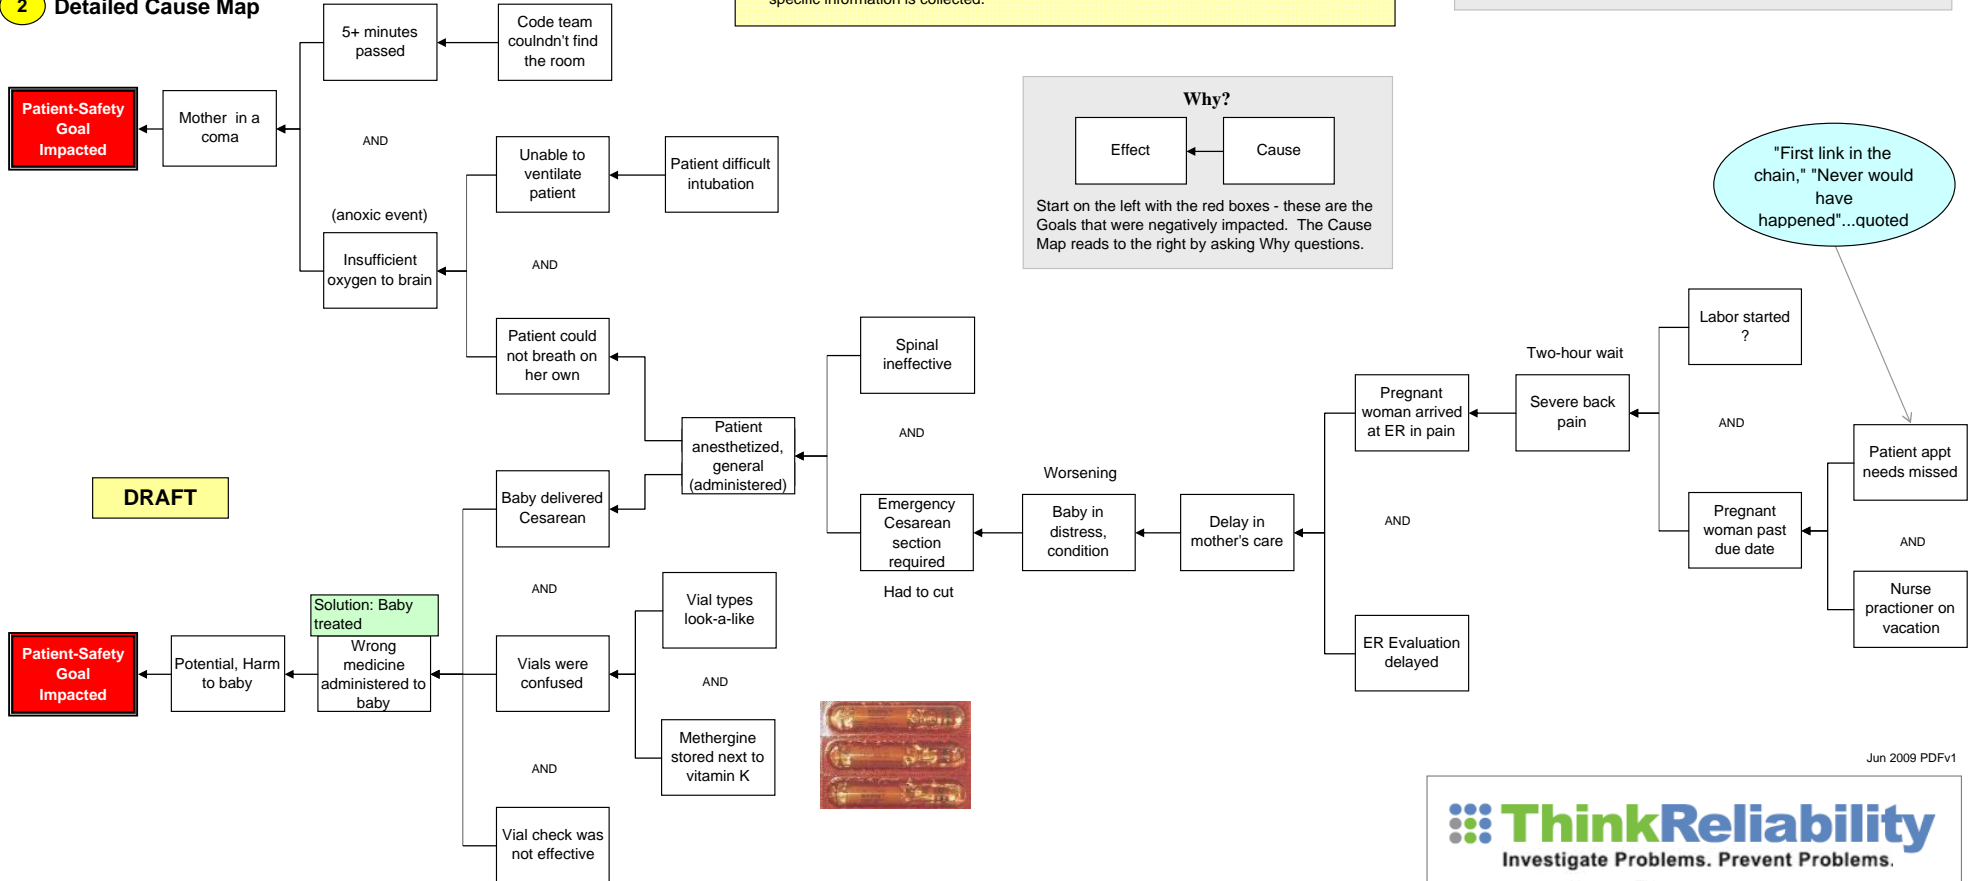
2 Detailed Cause Map

specific information is collected.

Patient-Safety Goal Impacted

Mother in a coma

5+ minutes passed

Code team coulndn't find the room

AND

(anoxic event)

Insufficient oxygen to brain

Unable to ventilate patient

Patient difficult intubation

AND

Patient could not breath on her own

Why?

Effect

Cause

Start on the left with the red boxes - these are the Goals that were negatively impacted. The Cause Map reads to the right by asking Why questions.

"First link in the chain," "Never would have happened"...quoted

Spinal ineffective

AND

Patient anesthetized, general (administered)

Emergency Cesarean section required

Had to cut

Worsening

Baby in distress, condition

Delay in mother's care

Pregnant woman arrived at ER in pain

Two-hour wait

Severe back pain

Labor started ?

AND

Patient appt needs missed

AND

AND

Pregnant woman past due date

Nurse practioner on vacation

ER Evaluation delayed

DRAFT

Baby delivered Cesarean

AND

Solution: Baby treated

Patient-Safety Goal Impacted

Potential, Harm to baby

Wrong medicine administered to baby

Vials were confused

Vial types look-a-like

AND

Methergine stored next to vitamin K

AND

Vial check was not effective

Jun 2009 PDFv1

ThinkReliability
Investigate Problems. Prevent Problems.